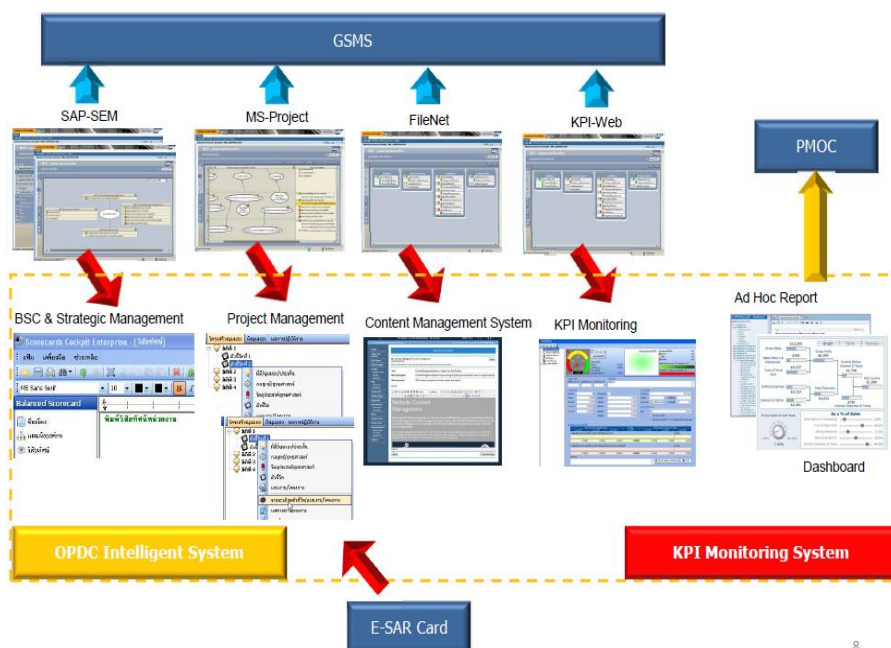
GSMS

SAP-SEM

MS-Project

FileNet

KPI-Web

PMOC

BSC & Strategic Management

Project Management

Content Management System

KPI Monitoring

Ad Hoc Report

Dashboard

Scorecards Cockpit Enterprise

MS Sans Serif

Balanced Scorecard

OPDC Intelligent System

KPI Monitoring System

E-SAR Card

8